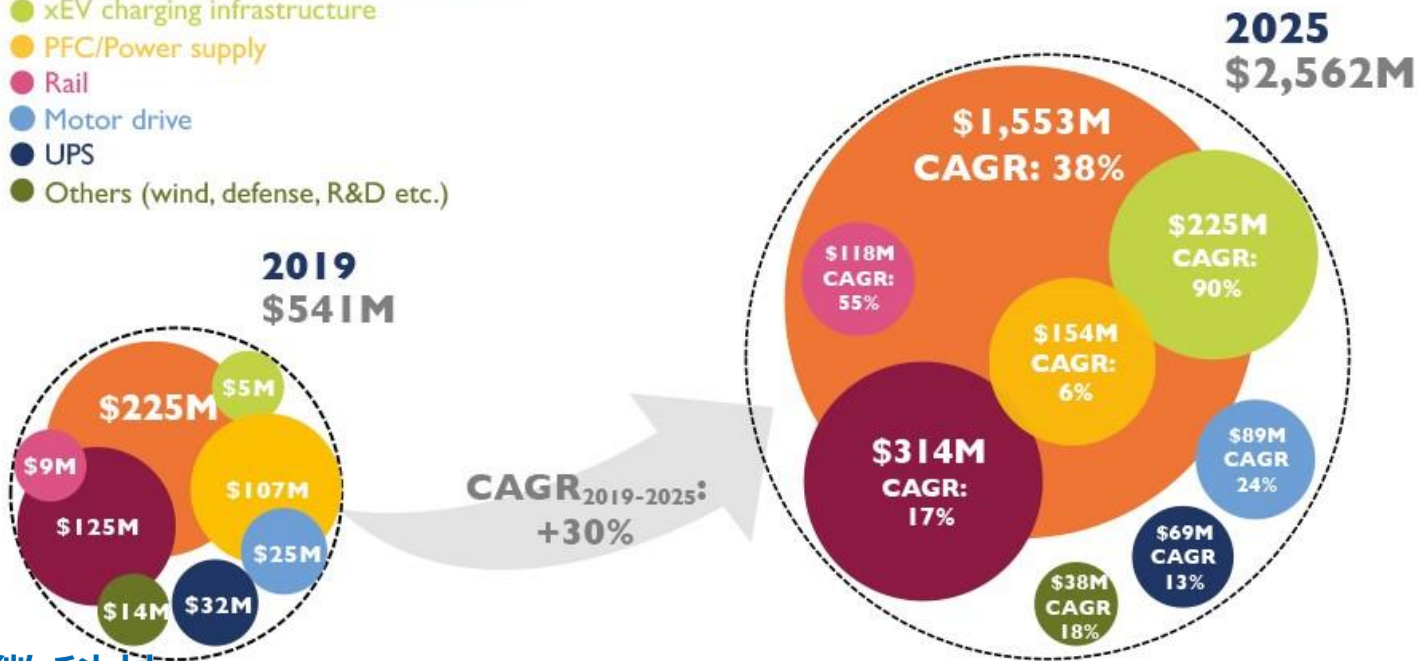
xEV charging infrastructure
PFC/Power supply
Rail
Motor drive
UPS
Others (wind, defense, R&D etc.)

2019
$541M

$225M
$5M
$9M
$107M
$125M
$25M
$14M
$32M

CAGR$_{2019-2025}$:
+30%

2025
$2,562M

$1,553M
CAGR: 38%
$118M
CAGR:
55%
$225M
CAGR:
90%
$154M
CAGR:
6%
$314M
CAGR:
17%
$89M
CAGR
24%
$69M
CAGR
13%
$38M
CAGR
18%

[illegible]